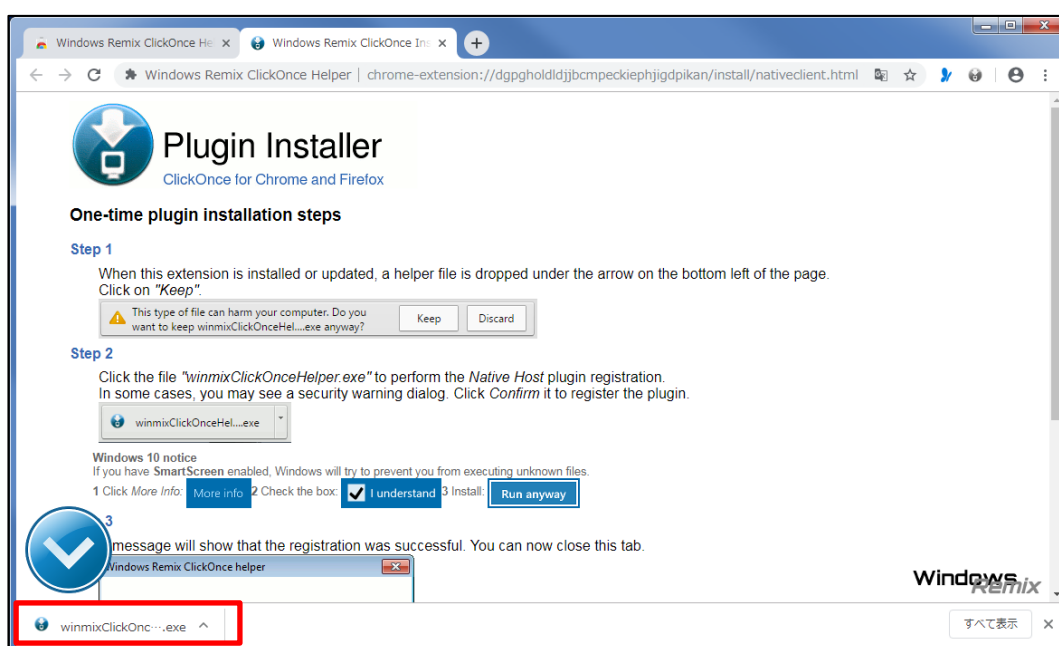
Windows Remix ClickOnce He ×
Windows Remix ClickOnce In ×
+

Windows Remix ClickOnce Helper | chrome-extension://dgpgholdldjjbcmpeckiephjigdpikan/install/nativeclient.html

Plugin Installer
ClickOnce for Chrome and Firefox

One-time plugin installation steps

Step 1

When this extension is installed or updated, a helper file is dropped under the arrow on the bottom left of the page. Click on "Keep".

This type of file can harm your computer. Do you want to keep winmixClickOnceHel....exe anyway?
Keep
Discard

Step 2

Click the file "winmixClickOnceHelper.exe" to perform the Native Host plugin registration.
In some cases, you may see a security warning dialog. Click Confirm it to register the plugin.

winmixClickOnceHel....exe

Windows 10 notice
If you have SmartScreen enabled, Windows will try to prevent you from executing unknown files.
1 Click More Info: More info 2 Check the box: I understand 3 Install: Run anyway

3

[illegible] message will show that the registration was successful. You can now close this tab.

Windows Remix ClickOnce helper

Windows Remix

winmixClickOnc···.exe
すべて表示
×